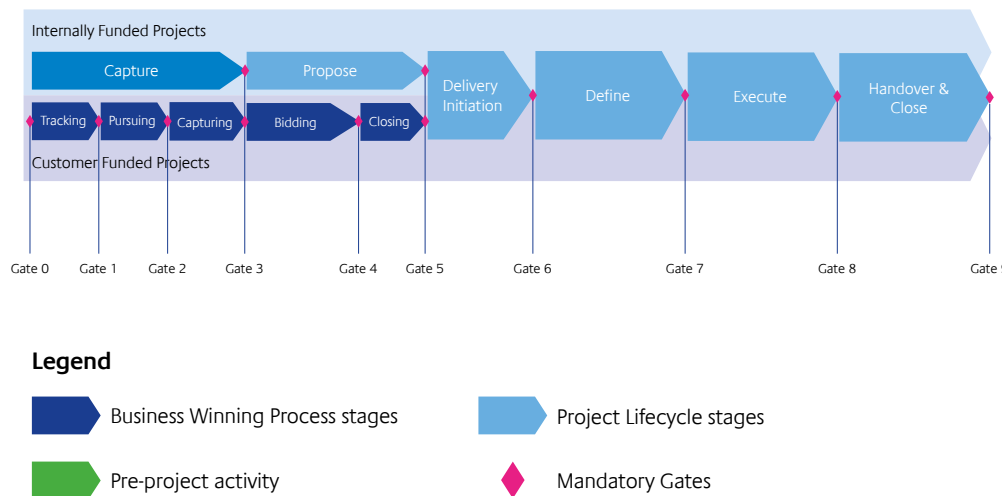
Internally Funded Projects

Capture

Propose

Delivery Initiation

Define

Execute

Handover & Close

Tracking

Pursuing

Capturing

Bidding

Closing

Customer Funded Projects

Gate 0

Gate 1

Gate 2

Gate 3

Gate 4

Gate 5

Gate 6

Gate 7

Gate 8

Gate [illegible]

Legend

Business Winning Process stages

Project Lifecycle stages

Pre-project activity

Mandatory Gates